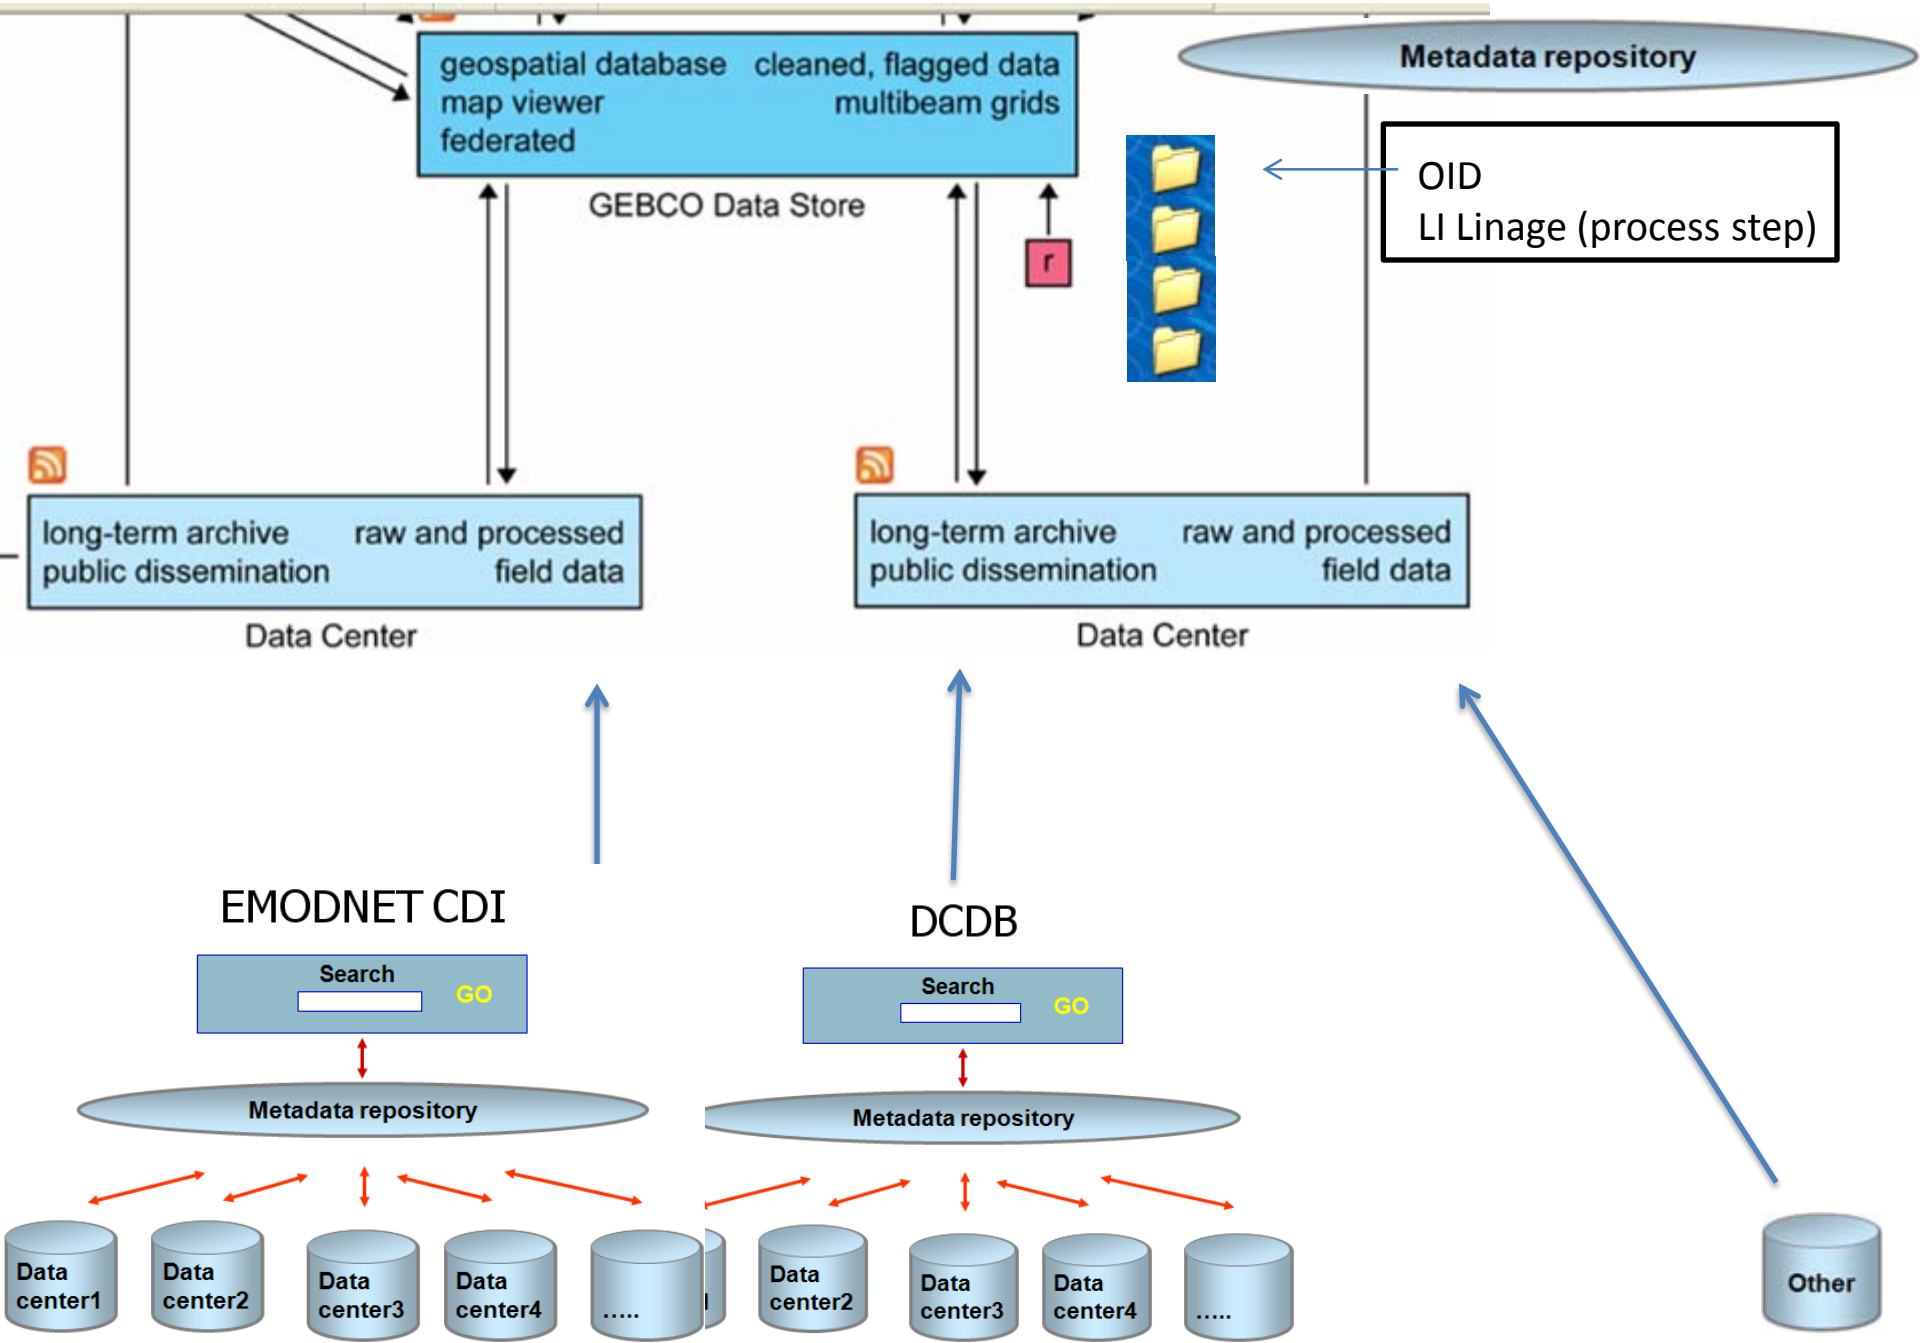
geospatial database cleaned, flagged data
map viewer multibeam grids
federated

GEBCO Data Store

Metadata repository

OID
LI Linage (process step)

r

long-term archive raw and processed
public dissemination field data

Data Center

long-term archive raw and processed
public dissemination field data

Data Center

EMODNET CDI

Search GO

Metadata repository

Data center1
Data center2
Data center3
Data center4
.....

DCDB

Search GO

Metadata repository

Data center2
Data center3
Data center4
.....

Other